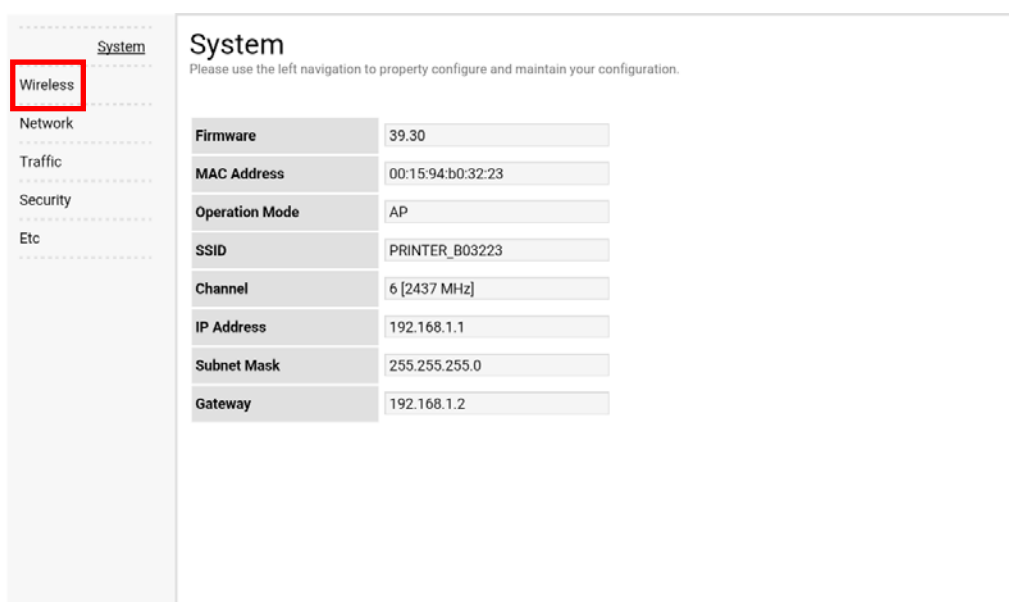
System
Wireless
Network
Traffic
Security
Etc

System
Please use the left navigation to property configure and maintain your configuration.

| Firmware | 39.30 |
|---|---|
| MAC Address | 00:15:94:b0:32:23 |
| Operation Mode | AP |
| SSID | PRINTER_B03223 |
| Channel | 6 [2437 MHz] |
| IP Address | 192.168.1.1 |
| Subnet Mask | 255.255.255.0 |
| Gateway | 192.168.1.2 |